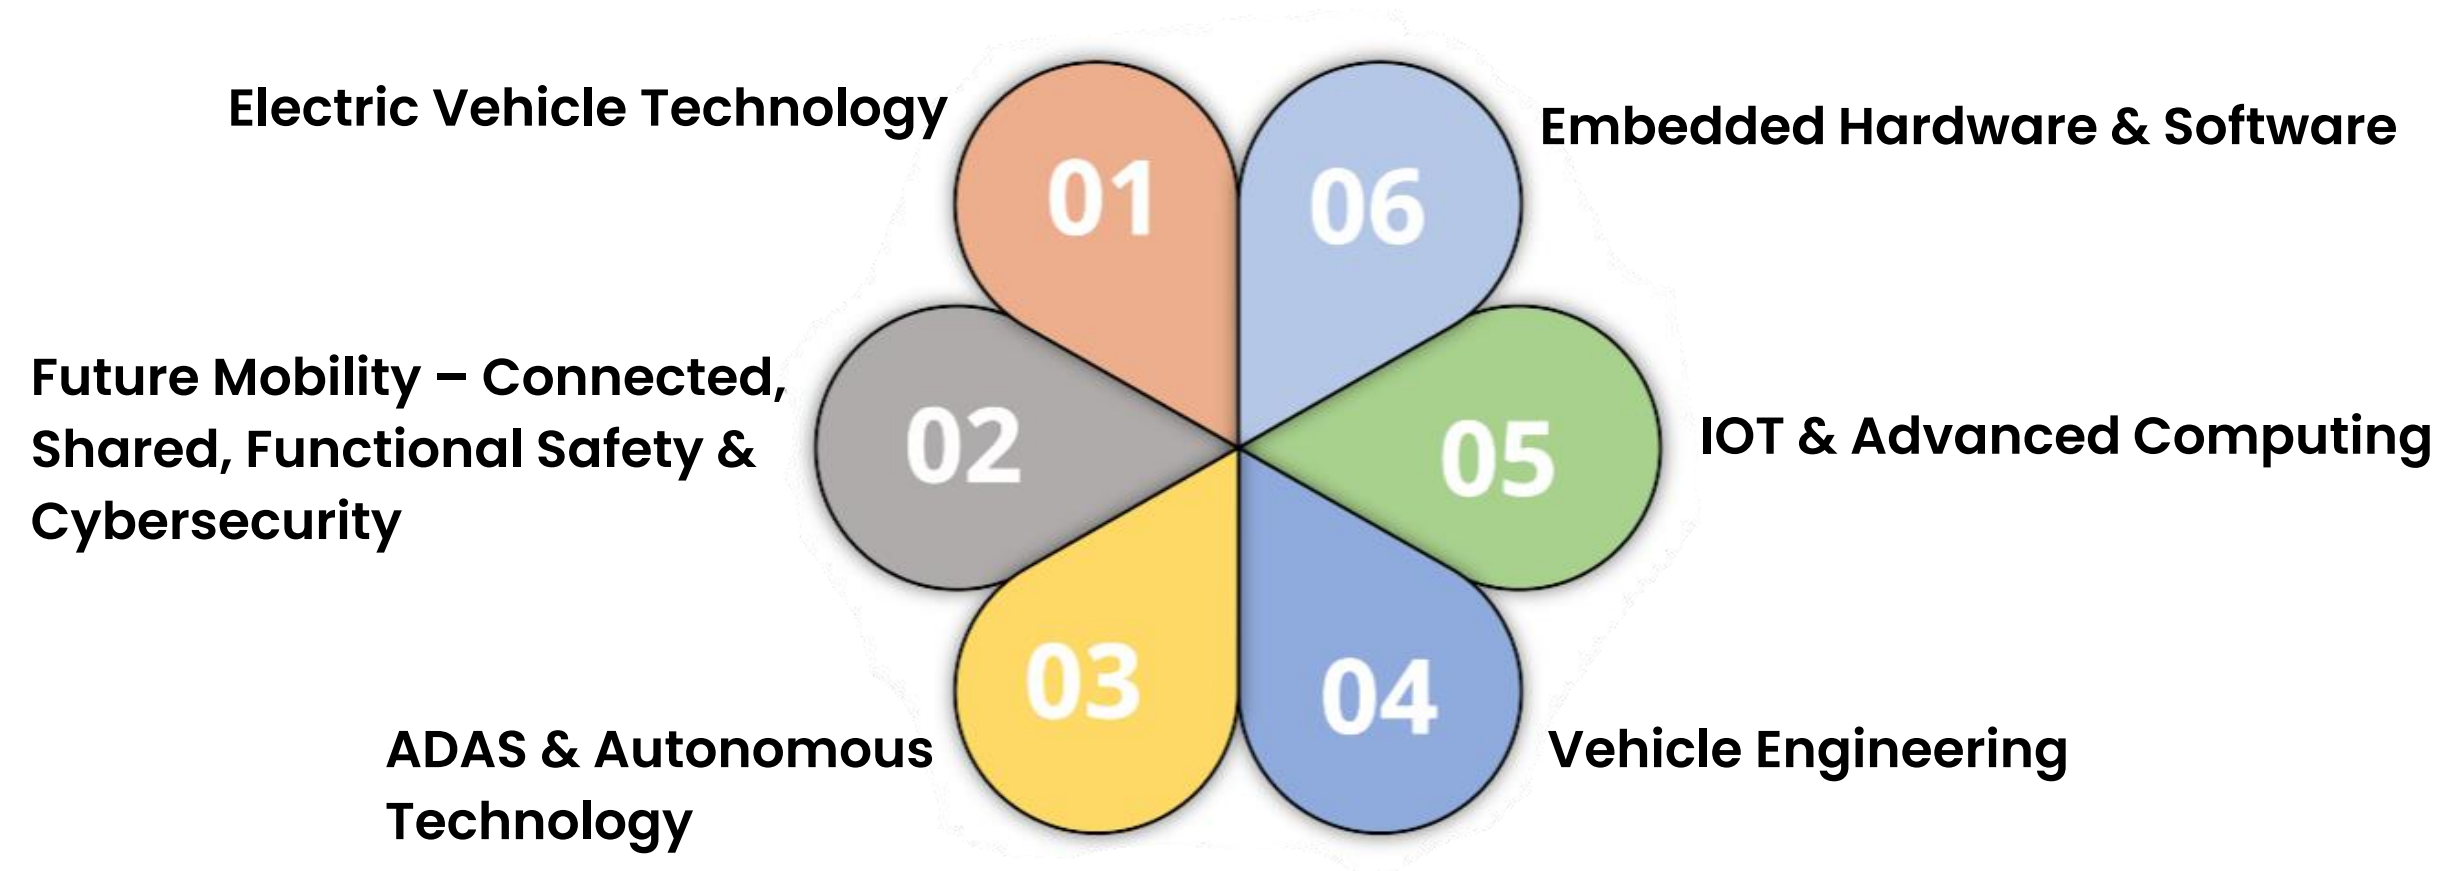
Electric Vehicle Technology

01

Embedded Hardware & Software

06

Future Mobility – Connected, Shared, Functional Safety & Cybersecurity

02

05

IOT & Advanced Computing

03

04

ADAS & Autonomous Technology

Vehicle Engineering